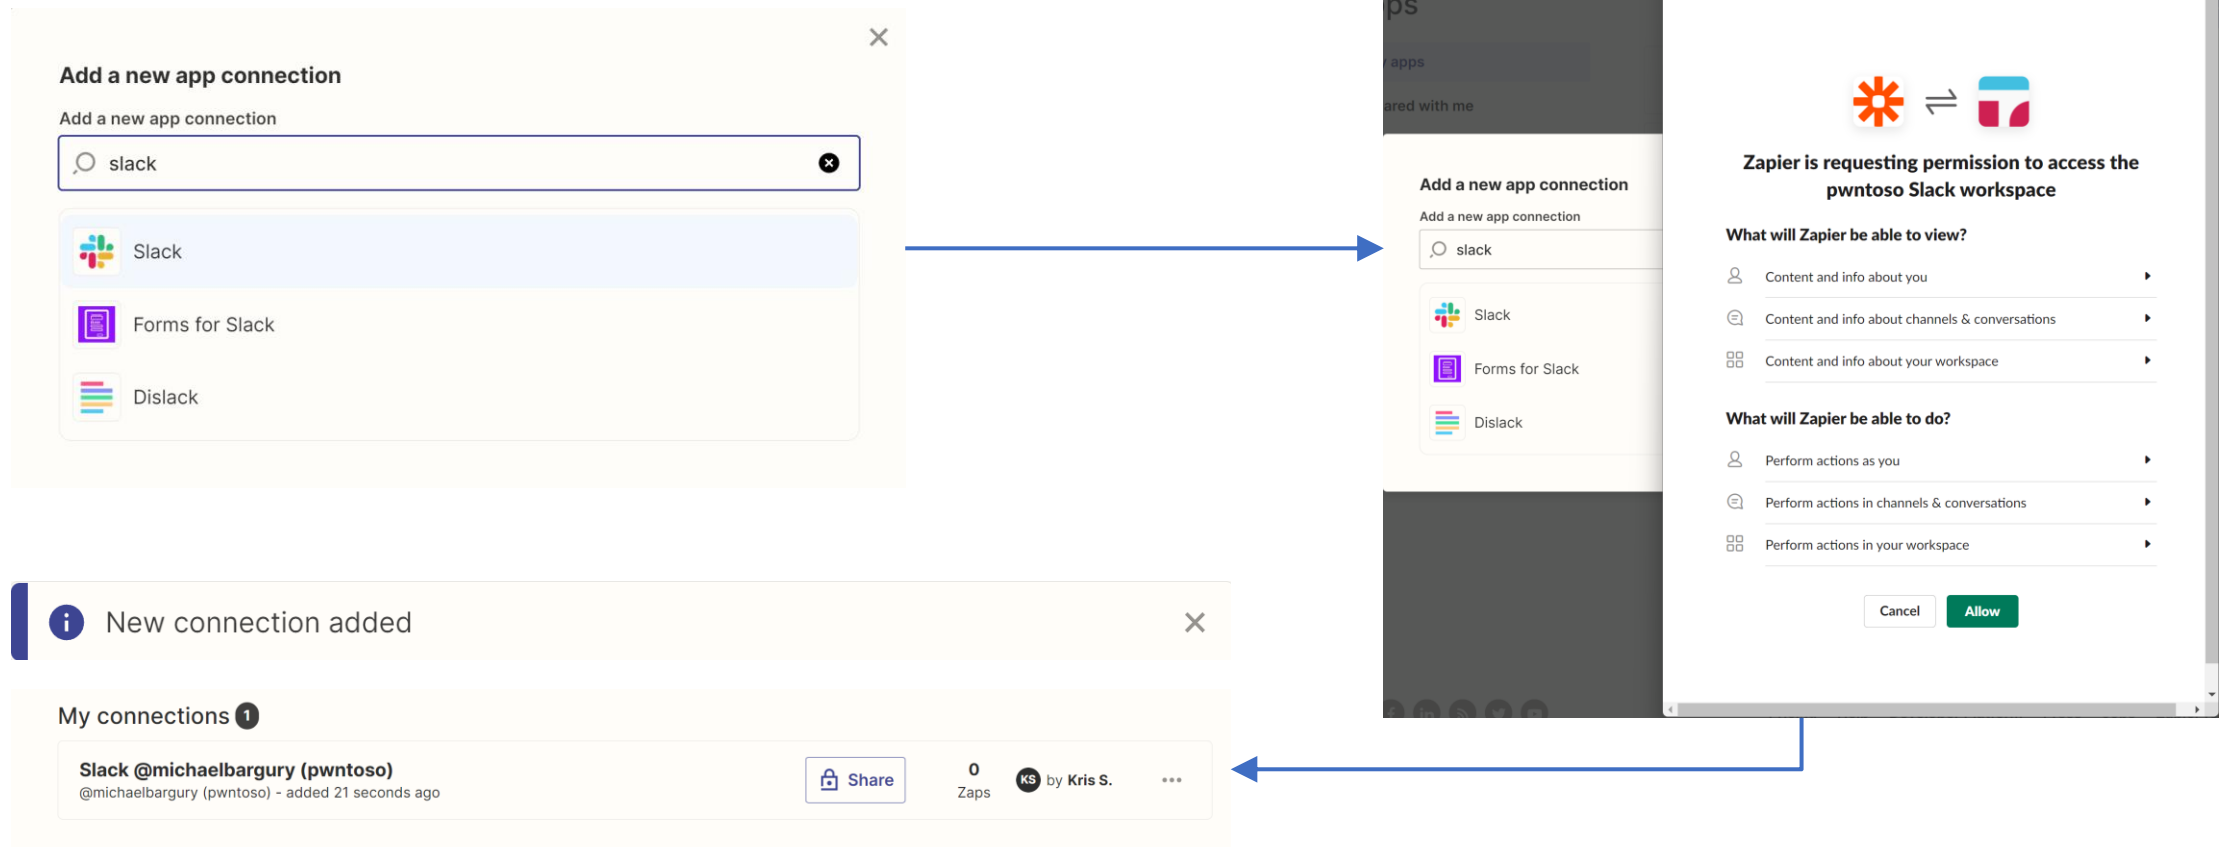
Add a new app connection

Add a new app connection

slack

Slack

Forms for Slack

Dislack

ps

apps

ared with me

Add a new app connection

Add a new app connection

slack

Slack

Forms for Slack

Dislack

Zapier is requesting permission to access the pwntoso Slack workspace

What will Zapier be able to view?

Content and info about you

Content and info about channels & conversations

Content and info about your workspace

What will Zapier be able to do?

Perform actions as you

Perform actions in channels & conversations

Perform actions in your workspace

Cancel Allow

New connection added

My connections 1

Slack @michaelbargury (pwntoso)
@michaelbargury (pwntoso) - added 21 seconds ago

Share

0
Zaps

KS by Kris S.